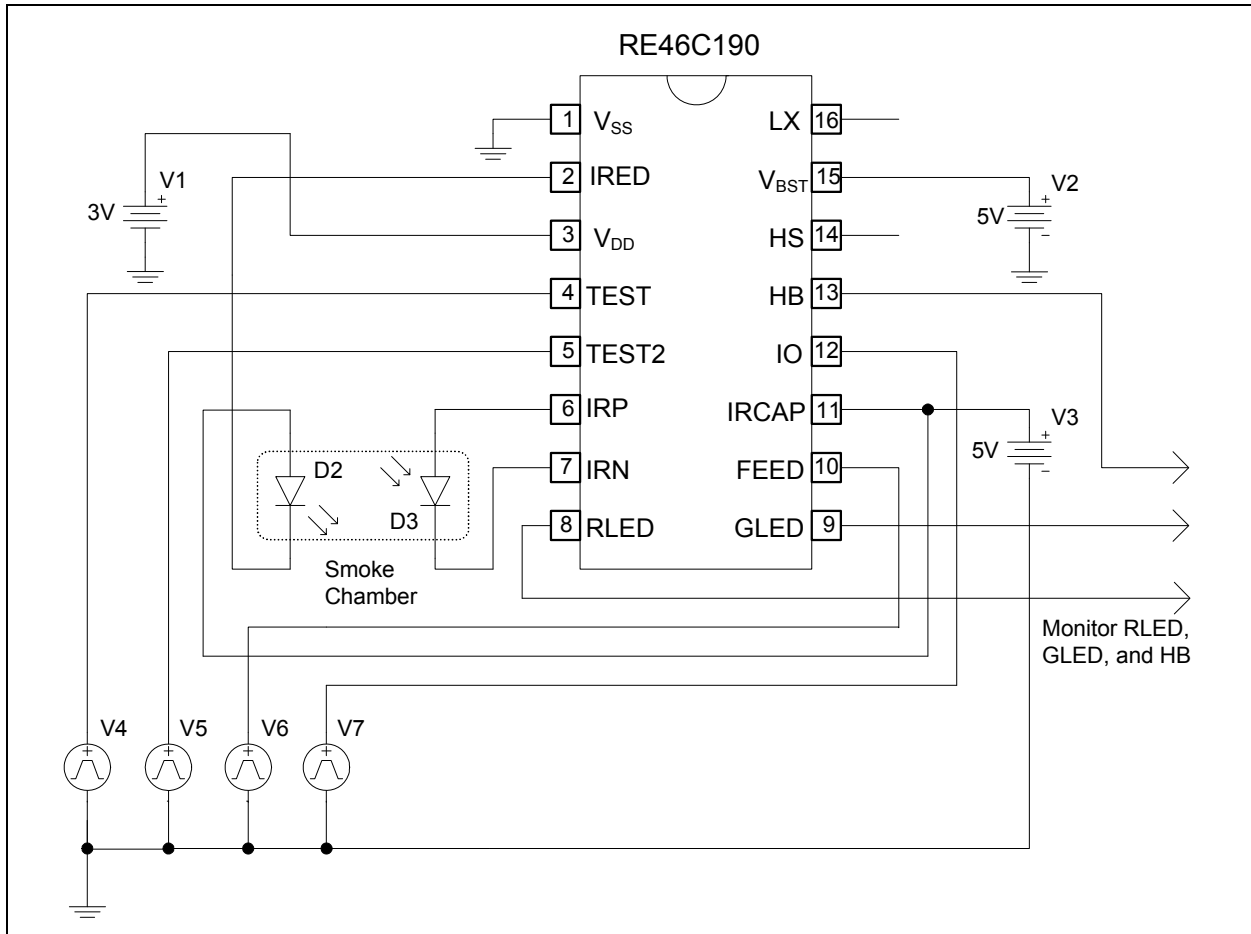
RE46C190

1 $V_{SS}$
2 IRED
3 $V_{DD}$
4 TEST
5 TEST2
6 IRP
7 IRN
8 RLED

LX 16
$V_{BST}$ 15
HS 14
HB 13
IO 12
IRCAP 11
FEED 10
GLED 9

V1
3V
+

V2
5V
+
–

V3
5V
+
–

D2
D3
Smoke Chamber

Monitor RLED, GLED, and HB

V4
V5
V6
V7
+
+
+
+